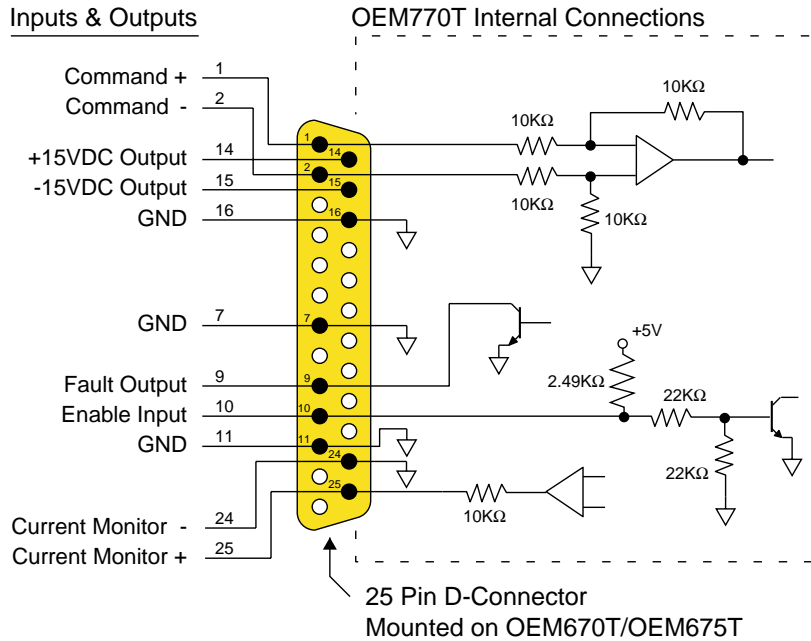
Inputs & Outputs

OEM770T Internal Connections

Command +
1
Command -
2
+15VDC Output
14
-15VDC Output
15
GND
16
GND
7
Fault Output
9
Enable Input
10
GND
11
Current Monitor -
24
Current Monitor +
25

1
14
2
15
16
7
9
10
11
24
25

10KΩ
10KΩ
10KΩ
10KΩ
+5V
2.49KΩ
22KΩ
22KΩ
10KΩ

25 Pin D-Connector
Mounted on OEM670T/OEM675T